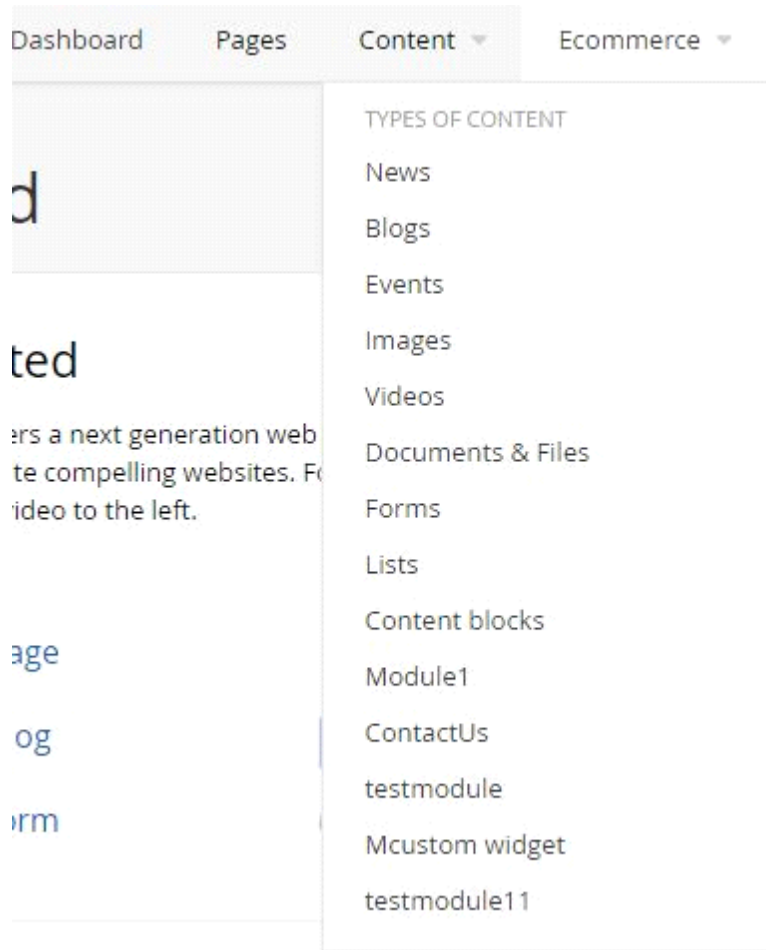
Dashboard Pages Content Ecommerce

d

ted

ers a next generation web
te compelling websites. F
ideo to the left.

age

og

orm

TYPES OF CONTENT
News
Blogs
Events
Images
Videos
Documents & Files
Forms
Lists
Content blocks
Module1
ContactUs
testmodule
Mcustom widget
testmodule11